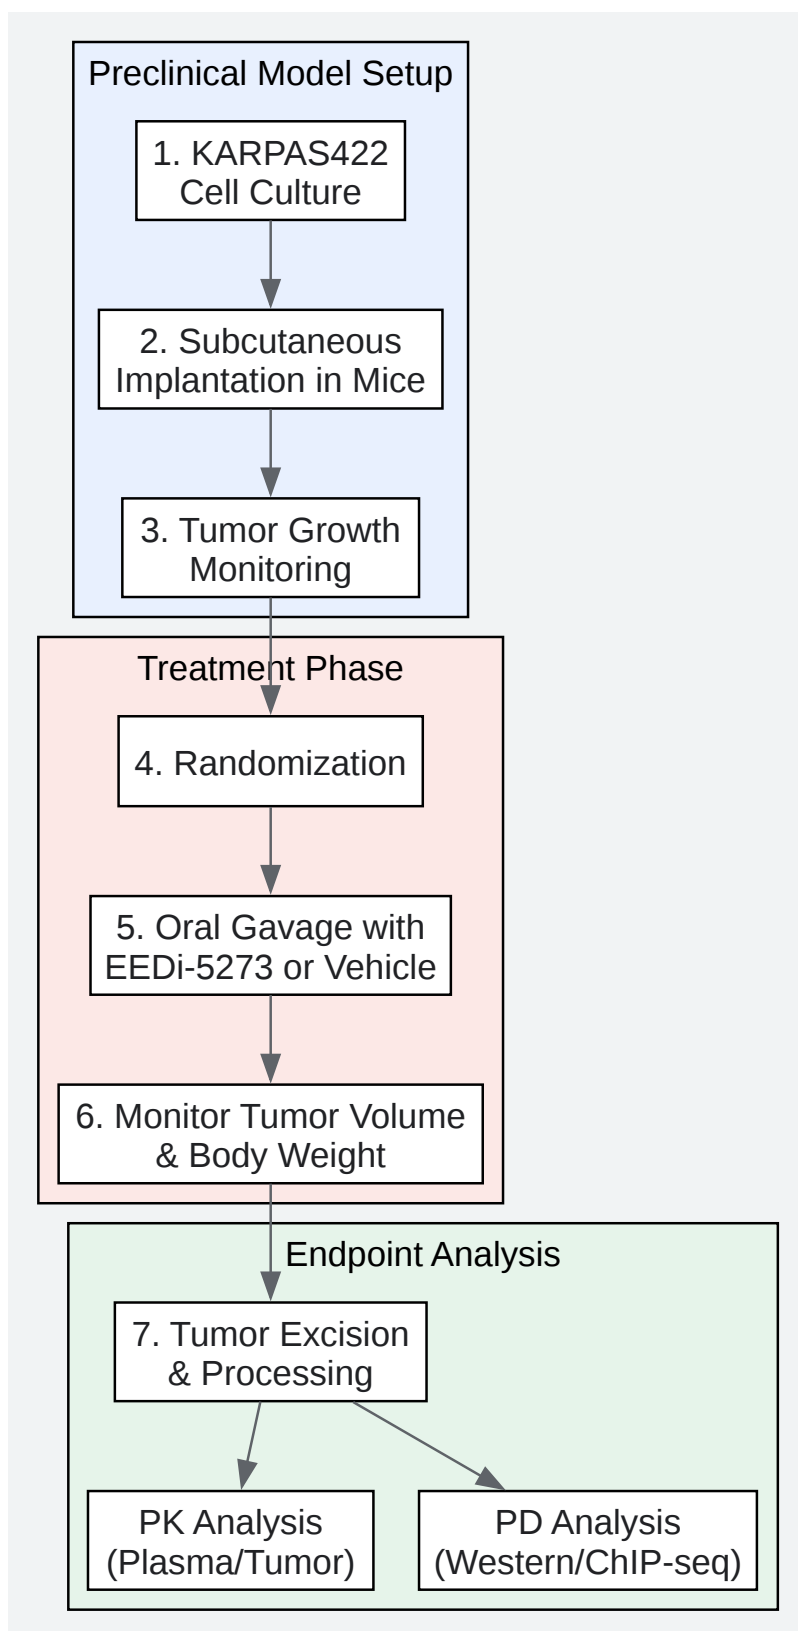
Preclinical Model Setup

1. KARPAS422 Cell Culture

2. Subcutaneous Implantation in Mice

3. Tumor Growth Monitoring

Treatment Phase

4. Randomization

5. Oral Gavage with EEDi-5273 or Vehicle

6. Monitor Tumor Volume & Body Weight

Endpoint Analysis

7. Tumor Excision & Processing

PK Analysis (Plasma/Tumor)

PD Analysis (Western/ChIP-seq)